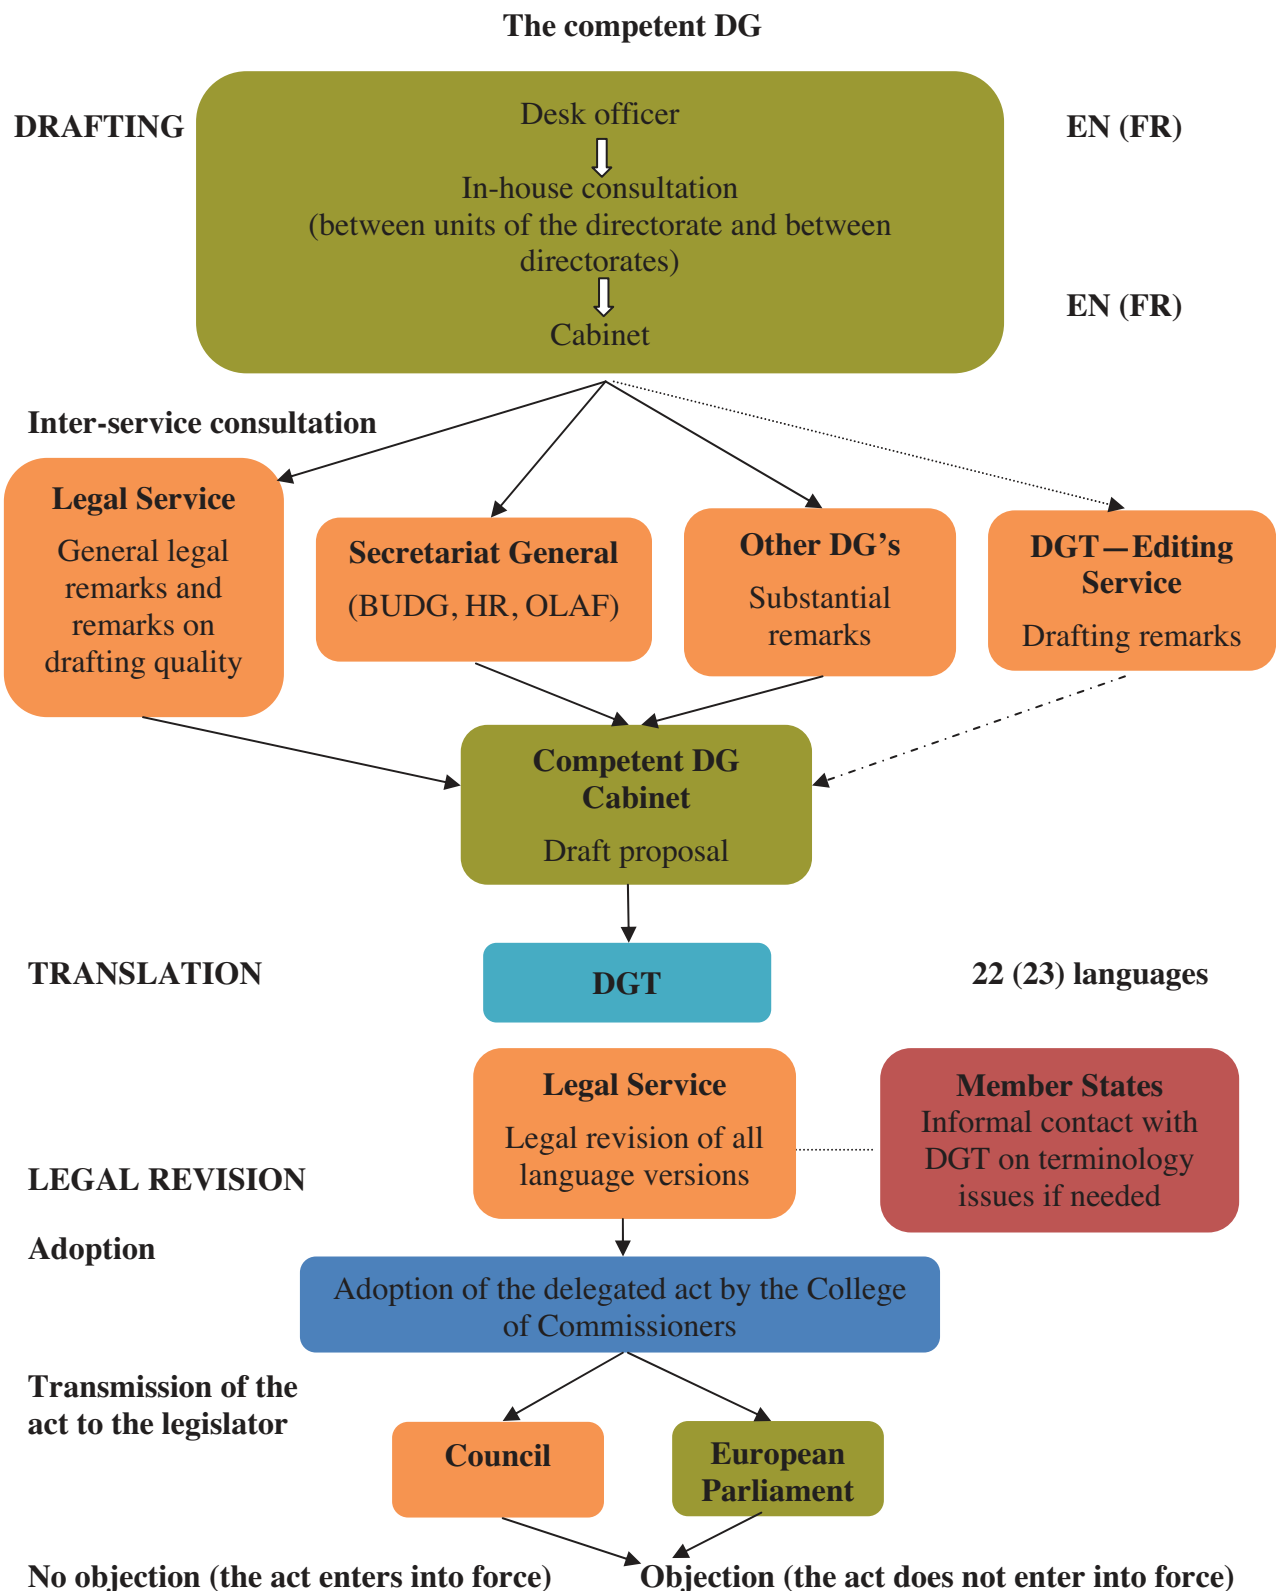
The competent DG

DRAFTING

Desk officer

In-house consultation (between units of the directorate and between directorates)

Cabinet

EN (FR)

EN (FR)

Inter-service consultation

Legal Service
General legal remarks and remarks on drafting quality

Secretariat General
(BUDG, HR, OLAF)

Other DG's
Substantial remarks

DGT—Editing Service
Drafting remarks

Competent DG Cabinet
Draft proposal

TRANSLATION

DGT

22 (23) languages

LEGAL REVISION

Legal Service
Legal revision of all language versions

Member States
Informal contact with DGT on terminology issues if needed

Adoption

Adoption of the delegated act by the College of Commissioners

Transmission of the act to the legislator

Council

European Parliament

No objection (the act enters into force)

Objection (the act does not enter into force)